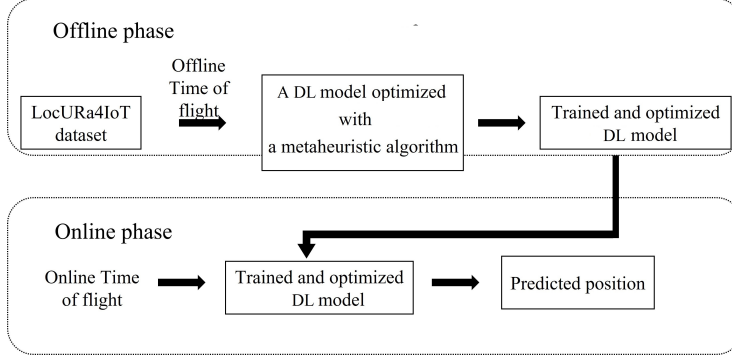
Offline phase

LocURa4IoT dataset

Offline Time of flight

A DL model optimized with a metaheuristic algorithm

Trained and optimized DL model

Online phase

Online Time of flight

Trained and optimized DL model

Predicted position